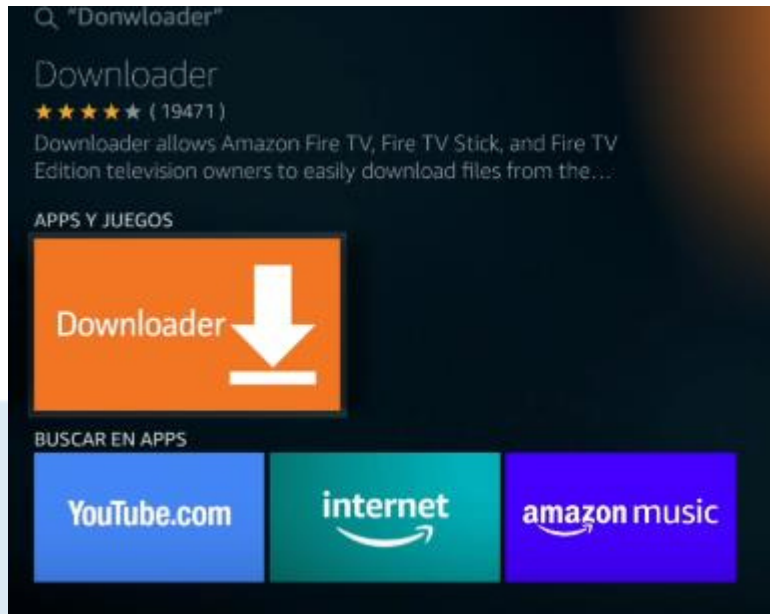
"Donwloader"

Downloader

★★★★★ ( 19471 )

Downloader allows Amazon Fire TV, Fire TV Stick, and Fire TV Edition television owners to easily download files from the...

APPS Y JUEGOS

Downloader

BUSCAR EN APPS

YouTube.com

internet

amazon music